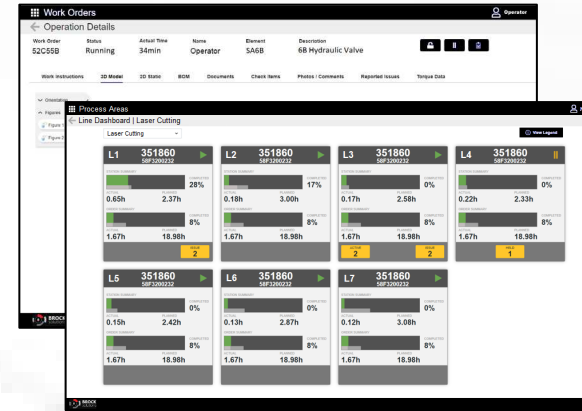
Work Orders
Operator
← Operation Details

| Work Order | Status | Actual Time | Name | Element | Description |
|---|---|---|---|---|---|
| 52C55B | Running | 34min | Operator | 5A6B | 6B Hydraulic Valve |

Work Instructions | 3D Model | 2D Static | BOM | Documents | Check Items | Photos / Comments | Reported Issues | Torque Data

Orientation
Figures
Figure
Figure 2

BROCK

Process Areas
← Line Dashboard | Laser Cutting
Laser Cutting
View Legend

L1 351860 58F3200232
COMPLETED 28%
ACTUAL 0.65h PLANNED 2.37h
COMPLETED 8%
ACTUAL 1.67h PLANNED 18.98h
ISSUE 2

L2 351860 58F3200232
COMPLETED 17%
ACTUAL 0.18h PLANNED 3.00h
COMPLETED 8%
ACTUAL 1.67h PLANNED 18.98h

L3 351860 58F3200232
COMPLETED 0%
ACTUAL 0.17h PLANNED 2.58h
COMPLETED 8%
ACTUAL 1.67h PLANNED 18.98h
ACTIVE 2
ISSUE 2

L4 351860 58F3200232
COMPLETED 0%
ACTUAL 0.22h PLANNED 2.33h
COMPLETED 8%
ACTUAL 1.67h PLANNED 18.98h
HOLD 1

L5 351860 58F3200232
COMPLETED 0%
ACTUAL 0.15h PLANNED 2.42h
COMPLETED 8%
ACTUAL 1.67h PLANNED 18.98h

L6 351860 58F3200232
COMPLETED 0%
ACTUAL 0.13h PLANNED 2.87h
COMPLETED 8%
ACTUAL 1.67h PLANNED 18.98h

L7 351860 58F3200232
COMPLETED 0%
ACTUAL 0.12h PLANNED 3.08h
COMPLETED 8%
ACTUAL 1.67h PLANNED 18.98h

BROCK